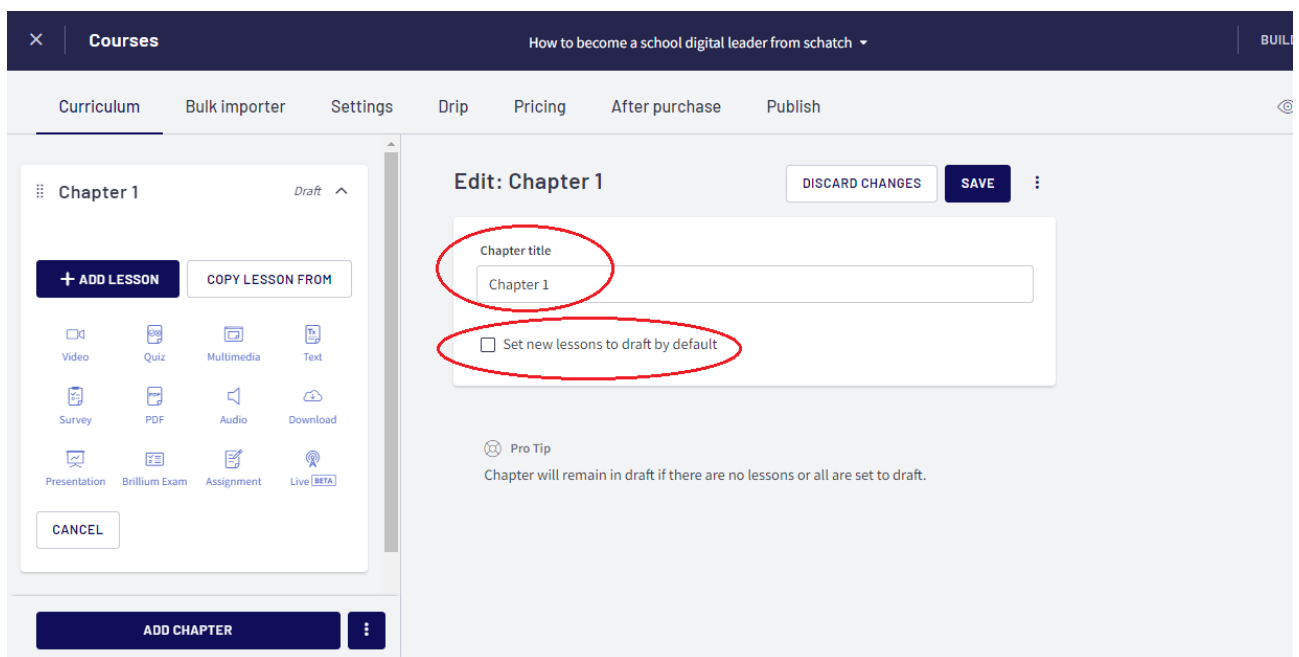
Courses

How to become a school digital leader from schatch

BUIL

Curriculum Bulk importer Settings Drip Pricing After purchase Publish

Chapter 1 Draft

+ ADD LESSON COPY LESSON FROM

Video Quiz Multimedia Text

Survey PDF Audio Download

Presentation Brillium Exam Assignment Live BETA

CANCEL

ADD CHAPTER

Edit: Chapter 1

DISCARD CHANGES SAVE

Chapter title

Chapter 1

Set new lessons to draft by default

Pro Tip

Chapter will remain in draft if there are no lessons or all are set to draft.